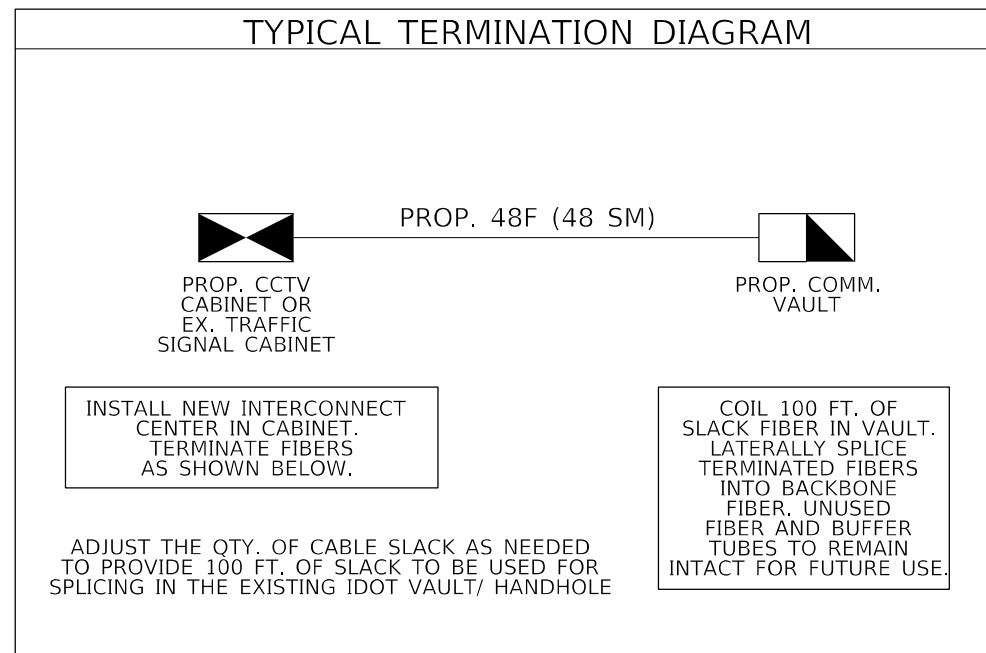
TYPICAL TERMINATION DIAGRAM

PROP. 48F (48 SM)

PROP. CCTV CABINET OR EX. TRAFFIC SIGNAL CABINET

PROP. COMM. VAULT

INSTALL NEW INTERCONNECT CENTER IN CABINET. TERMINATE FIBERS AS SHOWN BELOW.

COIL 100 FT. OF SLACK FIBER IN VAULT. LATERALLY SPLICE TERMINATED FIBERS INTO BACKBONE FIBER. UNUSED FIBER AND BUFFER TUBES TO REMAIN INTACT FOR FUTURE USE.

ADJUST THE QTY. OF CABLE SLACK AS NEEDED TO PROVIDE 100 FT. OF SLACK TO BE USED FOR SPLICING IN THE EXISTING IDOT VAULT/ HANDHOLE